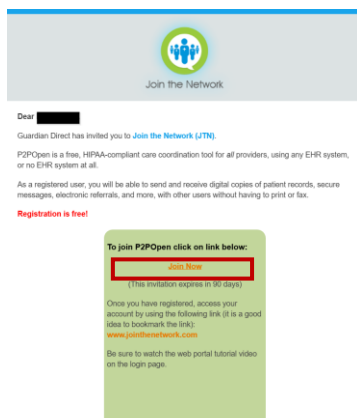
Join the Network

Dear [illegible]

Guardian Direct has invited you to Join the Network (JTN).

P2POpen is a free, HIPAA-compliant care coordination tool for all providers, using any EHR system, or no EHR system at all.

As a registered user, you will be able to send and receive digital copies of patient records, secure messages, electronic referrals, and more, with other users without having to print or fax.

Registration is free!

To join P2POpen click on link below:

Join Now

(This invitation expires in 90 days)

Once you have registered, access your account by using the following link (it is a good idea to bookmark the link):
www.jointhenetwork.com

Be sure to watch the web portal tutorial video on the login page.